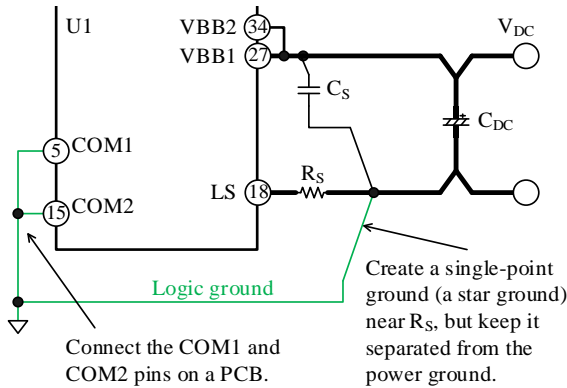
U1

VBB2 34
VBB1 27

$V_{DC}$

$C_S$

$C_{DC}$

5 COM1

15 COM2

LS 18

$R_S$

Logic ground

Create a single-point ground (a star ground) near $R_S$, but keep it separated from the power ground.

Connect the COM1 and COM2 pins on a PCB.